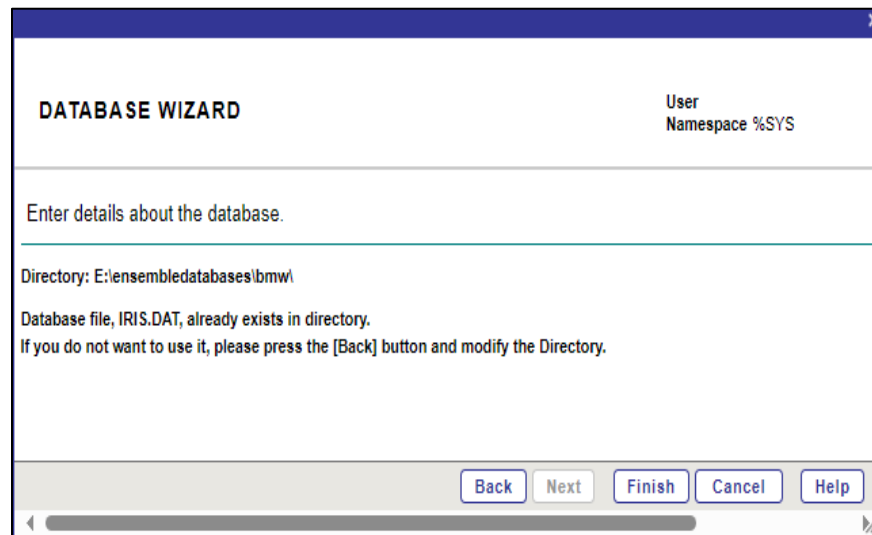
DATABASE WIZARD

User
Namespace %SYS

Enter details about the database.

Directory: E:\ensembledatabases\bmw\

Database file, IRIS.DAT, already exists in directory.
If you do not want to use it, please press the [Back] button and modify the Directory.

Back Next Finish Cancel Help